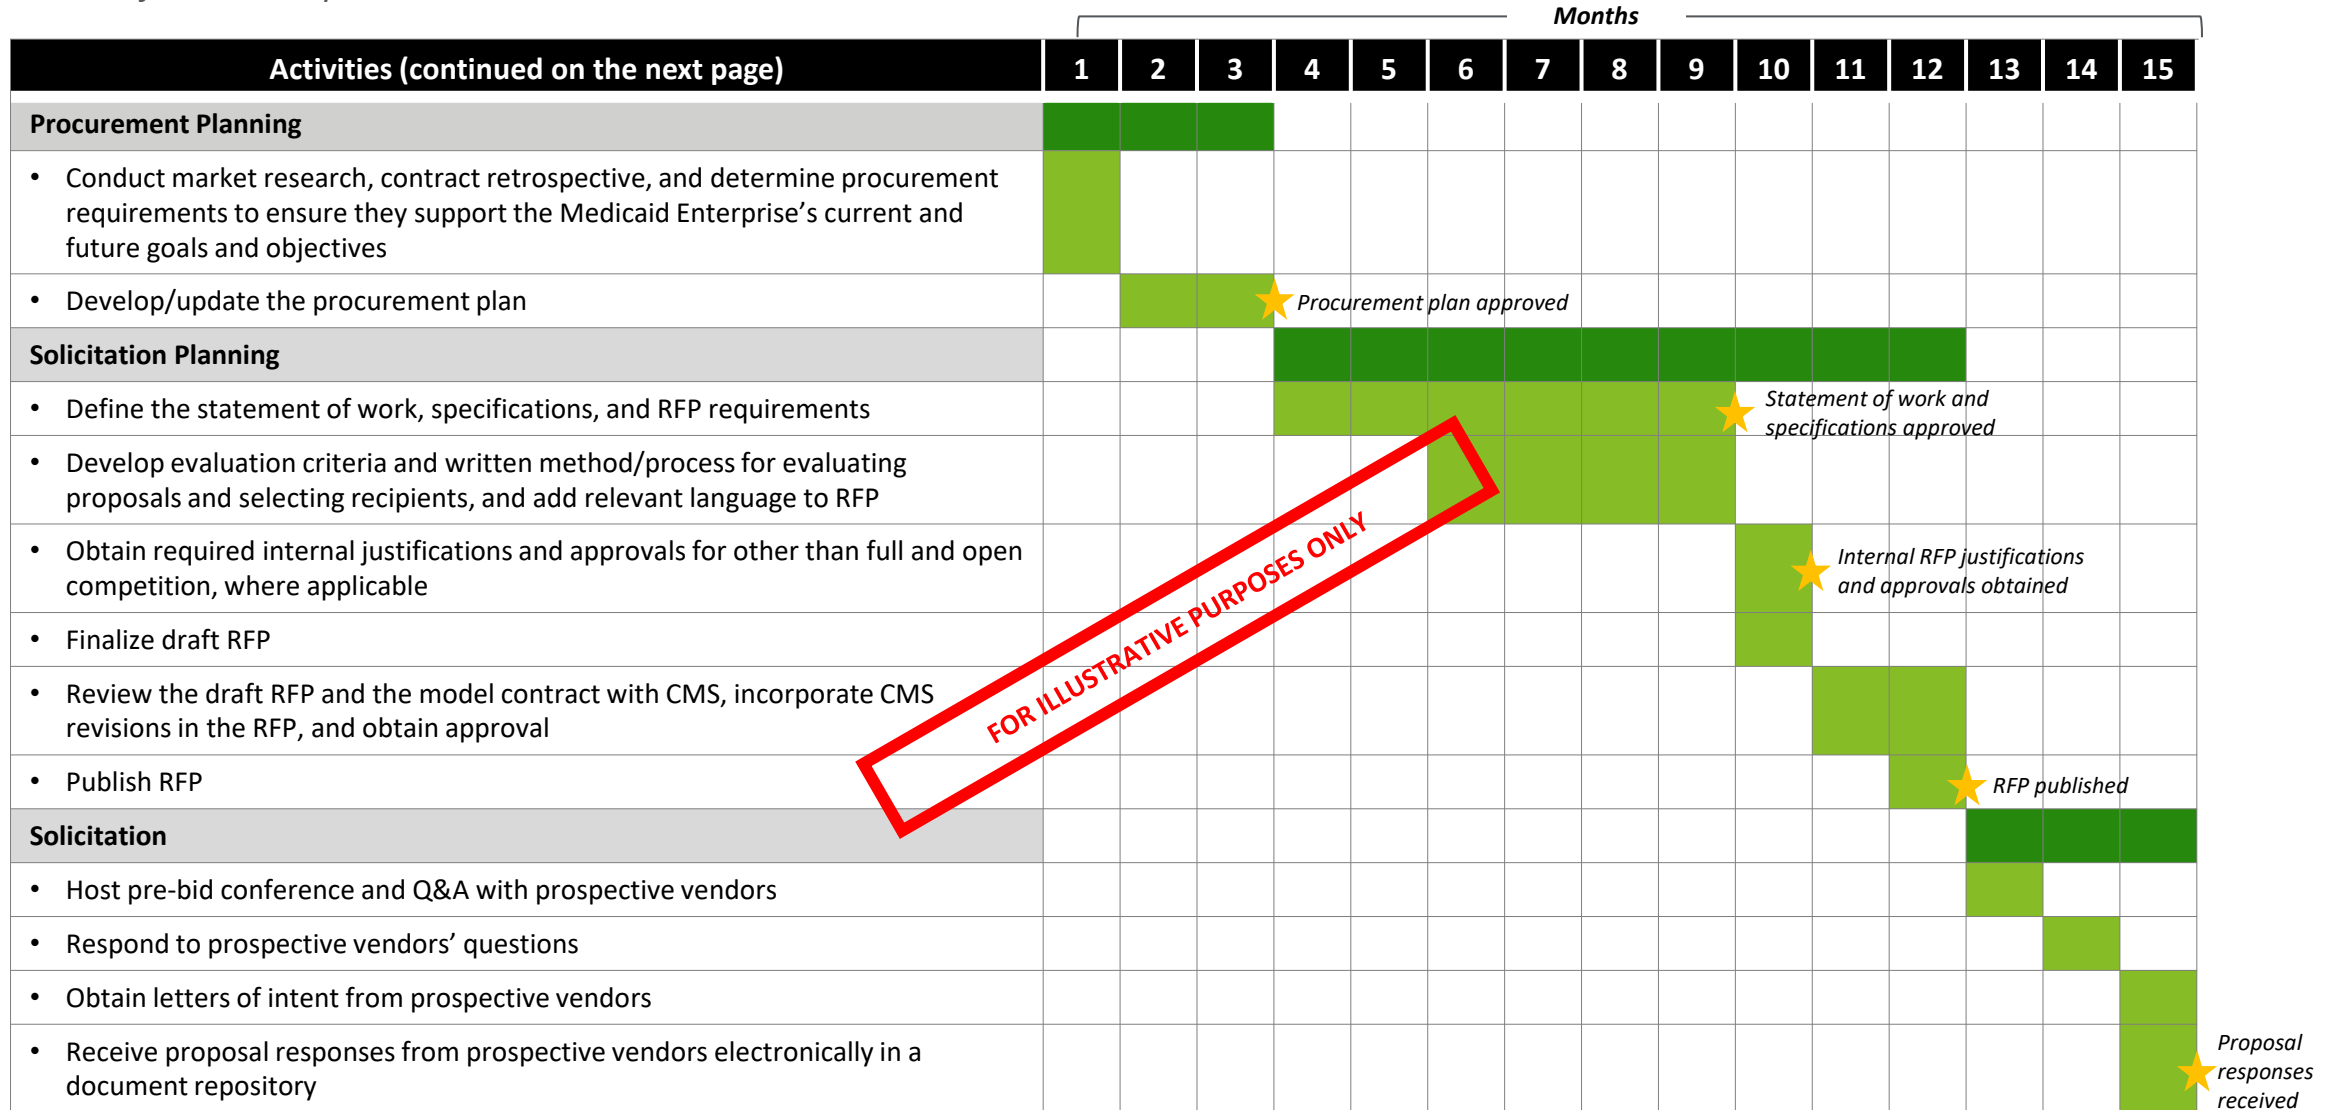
Months

| Activities (continued on the next page) | 1 | 2 | 3 | 4 | 5 | 6 | 7 | 8 | 9 | 10 | 11 | 12 | 13 | 14 | 15 |
|---|---|---|---|---|---|---|---|---|---|---|---|---|---|---|---|
| **Procurement Planning** | | | | | | | | | | | | | | | |
| • Conduct market research, contract retrospective, and determine procurement requirements to ensure they support the Medicaid Enterprise's current and future goals and objectives | | | | | | | | | | | | | | | |
| • Develop/update the procurement plan | | | | *Procurement plan approved* | | | | | | | | | | | |
| **Solicitation Planning** | | | | | | | | | | | | | | | |
| • Define the statement of work, specifications, and RFP requirements | | | | | | | | | | *Statement of work and specifications approved* | | | | | |
| • Develop evaluation criteria and written method/process for evaluating proposals and selecting recipients, and add relevant language to RFP | | | | | | | | | | | | | | | |
| • Obtain required internal justifications and approvals for other than full and open competition, where applicable | | | | | | | | | | | *Internal RFP justifications and approvals obtained* | | | | |
| • Finalize draft RFP | | | | | | | | | | | | | | | |
| • Review the draft RFP and the model contract with CMS, incorporate CMS revisions in the RFP, and obtain approval | | | | | | | | | | | | | | | |
| • Publish RFP | | | | | | | | | | | | | *RFP published* | | |
| **Solicitation** | | | | | | | | | | | | | | | |
| • Host pre-bid conference and Q&A with prospective vendors | | | | | | | | | | | | | | | |
| • Respond to prospective vendors' questions | | | | | | | | | | | | | | | |
| • Obtain letters of intent from prospective vendors | | | | | | | | | | | | | | | |
| • Receive proposal responses from prospective vendors electronically in a document repository | | | | | | | | | | | | | | | *Proposal responses received* |

FOR ILLUSTRATIVE PURPOSES ONLY